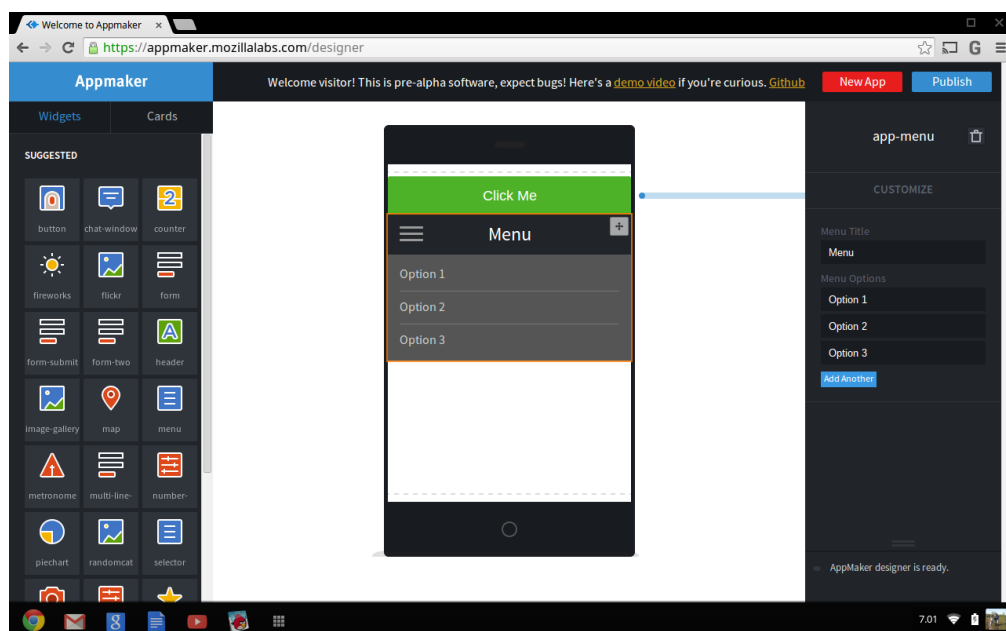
Welcome to Appmaker ×

https://appmaker.mozillalabs.com/designer

Appmaker

Welcome visitor! This is pre-alpha software, expect bugs! Here's a demo video if you're curious. Github

New App

Publish

Widgets

Cards

SUGGESTED

button

chat-window

counter

fireworks

flickr

form

form-submit

form-two

header

image-gallery

map

menu

metronome

multi-line-

number-

piechart

randomcat

selector

Click Me

Menu

Option 1

Option 2

Option 3

app-menu

CUSTOMIZE

Menu Title

Menu

Menu Options

Option 1

Option 2

Option 3

Add Another

AppMaker designer is ready.

7:01